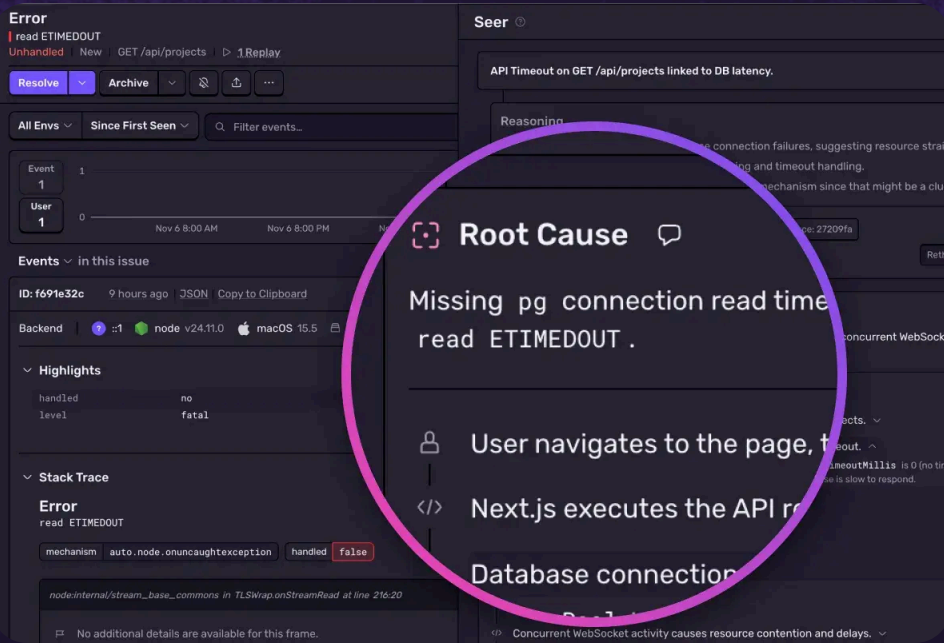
Error
read ETIMEDOUT
Unhandled New GET /api/projects 1 Replay

Resolve Archive

All Envs Since First Seen Filter events...

Event 1
User 1
1
0
Nov 6 8:00 AM Nov 6 8:00 PM

Events in this issue

ID: f691e32c 9 hours ago JSON Copy to Clipboard

Backend ::1 node v24.11.0 macOS 15.5

Highlights
handled no
level fatal

Stack Trace
Error
read ETIMEDOUT
mechanism auto.node.onuncaughtexception handled false

node:internal/stream_base_commons in TLSWrap.onStreamRead at line 216:20
No additional details are available for this frame.

Seer

API Timeout on GET /api/projects linked to DB latency.

Reasoning
connection failures, suggesting resource stra
ing and timeout handling.
mechanism since that might be a clu
ce: 27209fa

Root Cause

Missing pg connection read time
read ETIMEDOUT.

User navigates to the page, t
Next.js executes the API r
Database connection

concurrent WebSock
ects.
eout.
imeoutMillis is 0 (no ti
se is slow to respond.

Concurrent WebSocket activity causes resource contention and delays.